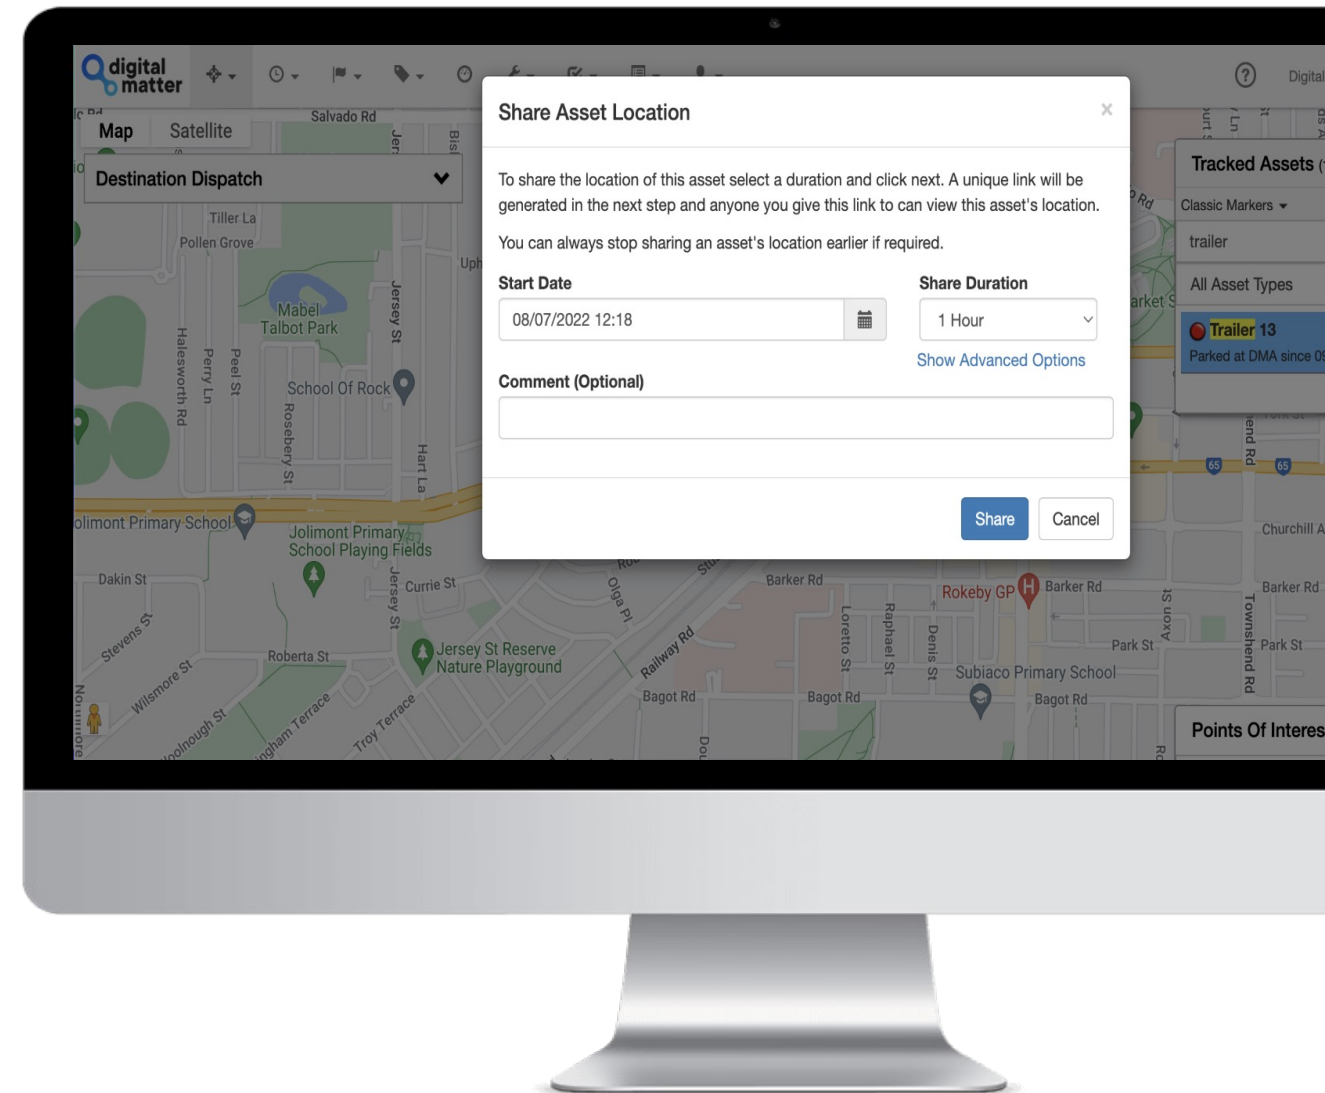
digital matter

Digital

Map Satellite

Destination Dispatch

Share Asset Location

×

To share the location of this asset select a duration and click next. A unique link will be generated in the next step and anyone you give this link to can view this asset's location.

You can always stop sharing an asset's location earlier if required.

Start Date

08/07/2022 12:18

Share Duration

1 Hour

Show Advanced Options

Comment (Optional)

Share Cancel

Tracked Assets

Classic Markers

trailer

All Asset Types

Trailer 13

Parked at DMA since 0

Points Of Interes

Salvado Rd
Tiller La
Pollen Grove
Mabel Talbot Park
School Of Rock
Halesworth Rd
Perry Ln
Peel St
Rosebery St
Jersey St
Hart La
Jolimont Primary School
Jolimont Primary School Playing Fields
Dakin St
Currie St
Stevens St
Roberta St
Jersey St Reserve Nature Playground
Wilsmore St
Troy Terrace
Olga Pl
Railway Rd
Barker Rd
Bagot Rd
Loretto St
Raphael St
Denis St
Rokeby GP
Park St
Subiaco Primary School
Churchill A
Townshend Rd
Axon St